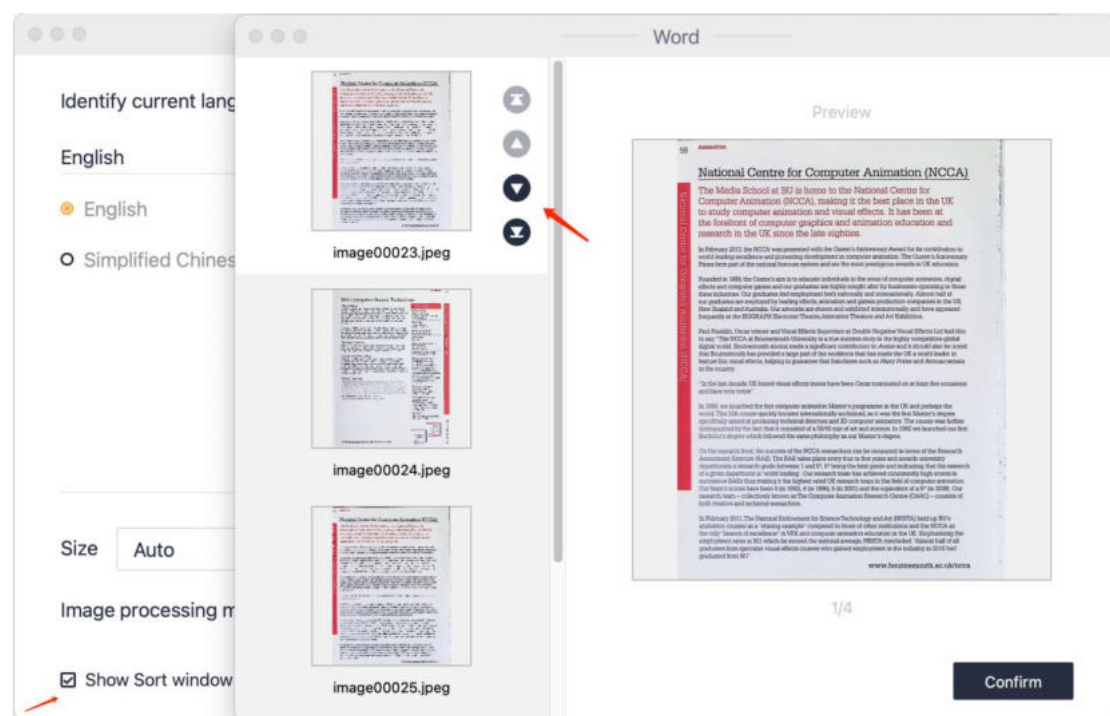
Identify current lang

English

English

Simplified Chines

Size Auto

Image processing m

Show Sort window

Word

image00023.jpeg

image00024.jpeg

image00025.jpeg

Preview

National Centre for Computer Animation (NCCA)

The Media School at BU is home to the National Centre for Computer Animation (NCCA), making it the best place in the UK to study computer animation and visual effects. It has been at the forefront of computer graphics and animation education and research in the UK since the late eighties.

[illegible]

www.bournemouth.ac.uk/ncca

1/4

Confirm